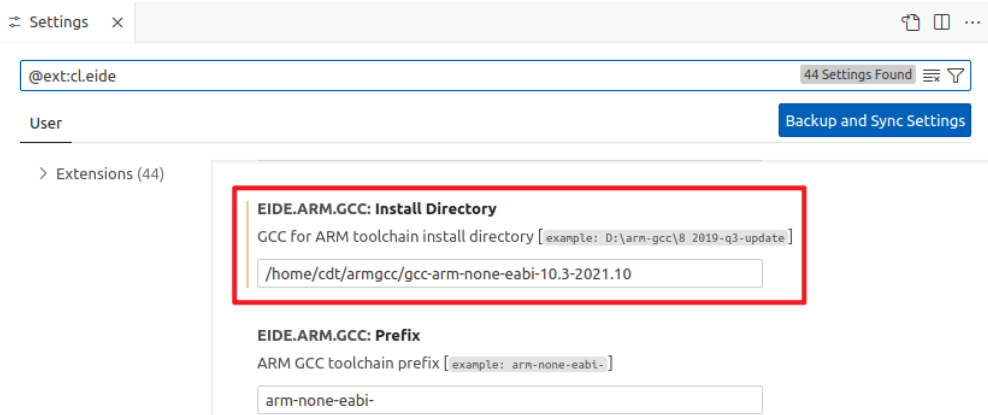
Settings ×

@ext:cl.eide

44 Settings Found

User

Backup and Sync Settings

> Extensions (44)

EIDE.ARM.GCC: Install Directory

GCC for ARM toolchain install directory [example: D:\arm-gcc\8 2019-q3-update]

/home/cdt/armgcc/gcc-arm-none-eabi-10.3-2021.10

EIDE.ARM.GCC: Prefix

ARM GCC toolchain prefix [example: arm-none-eabi-]

arm-none-eabi-